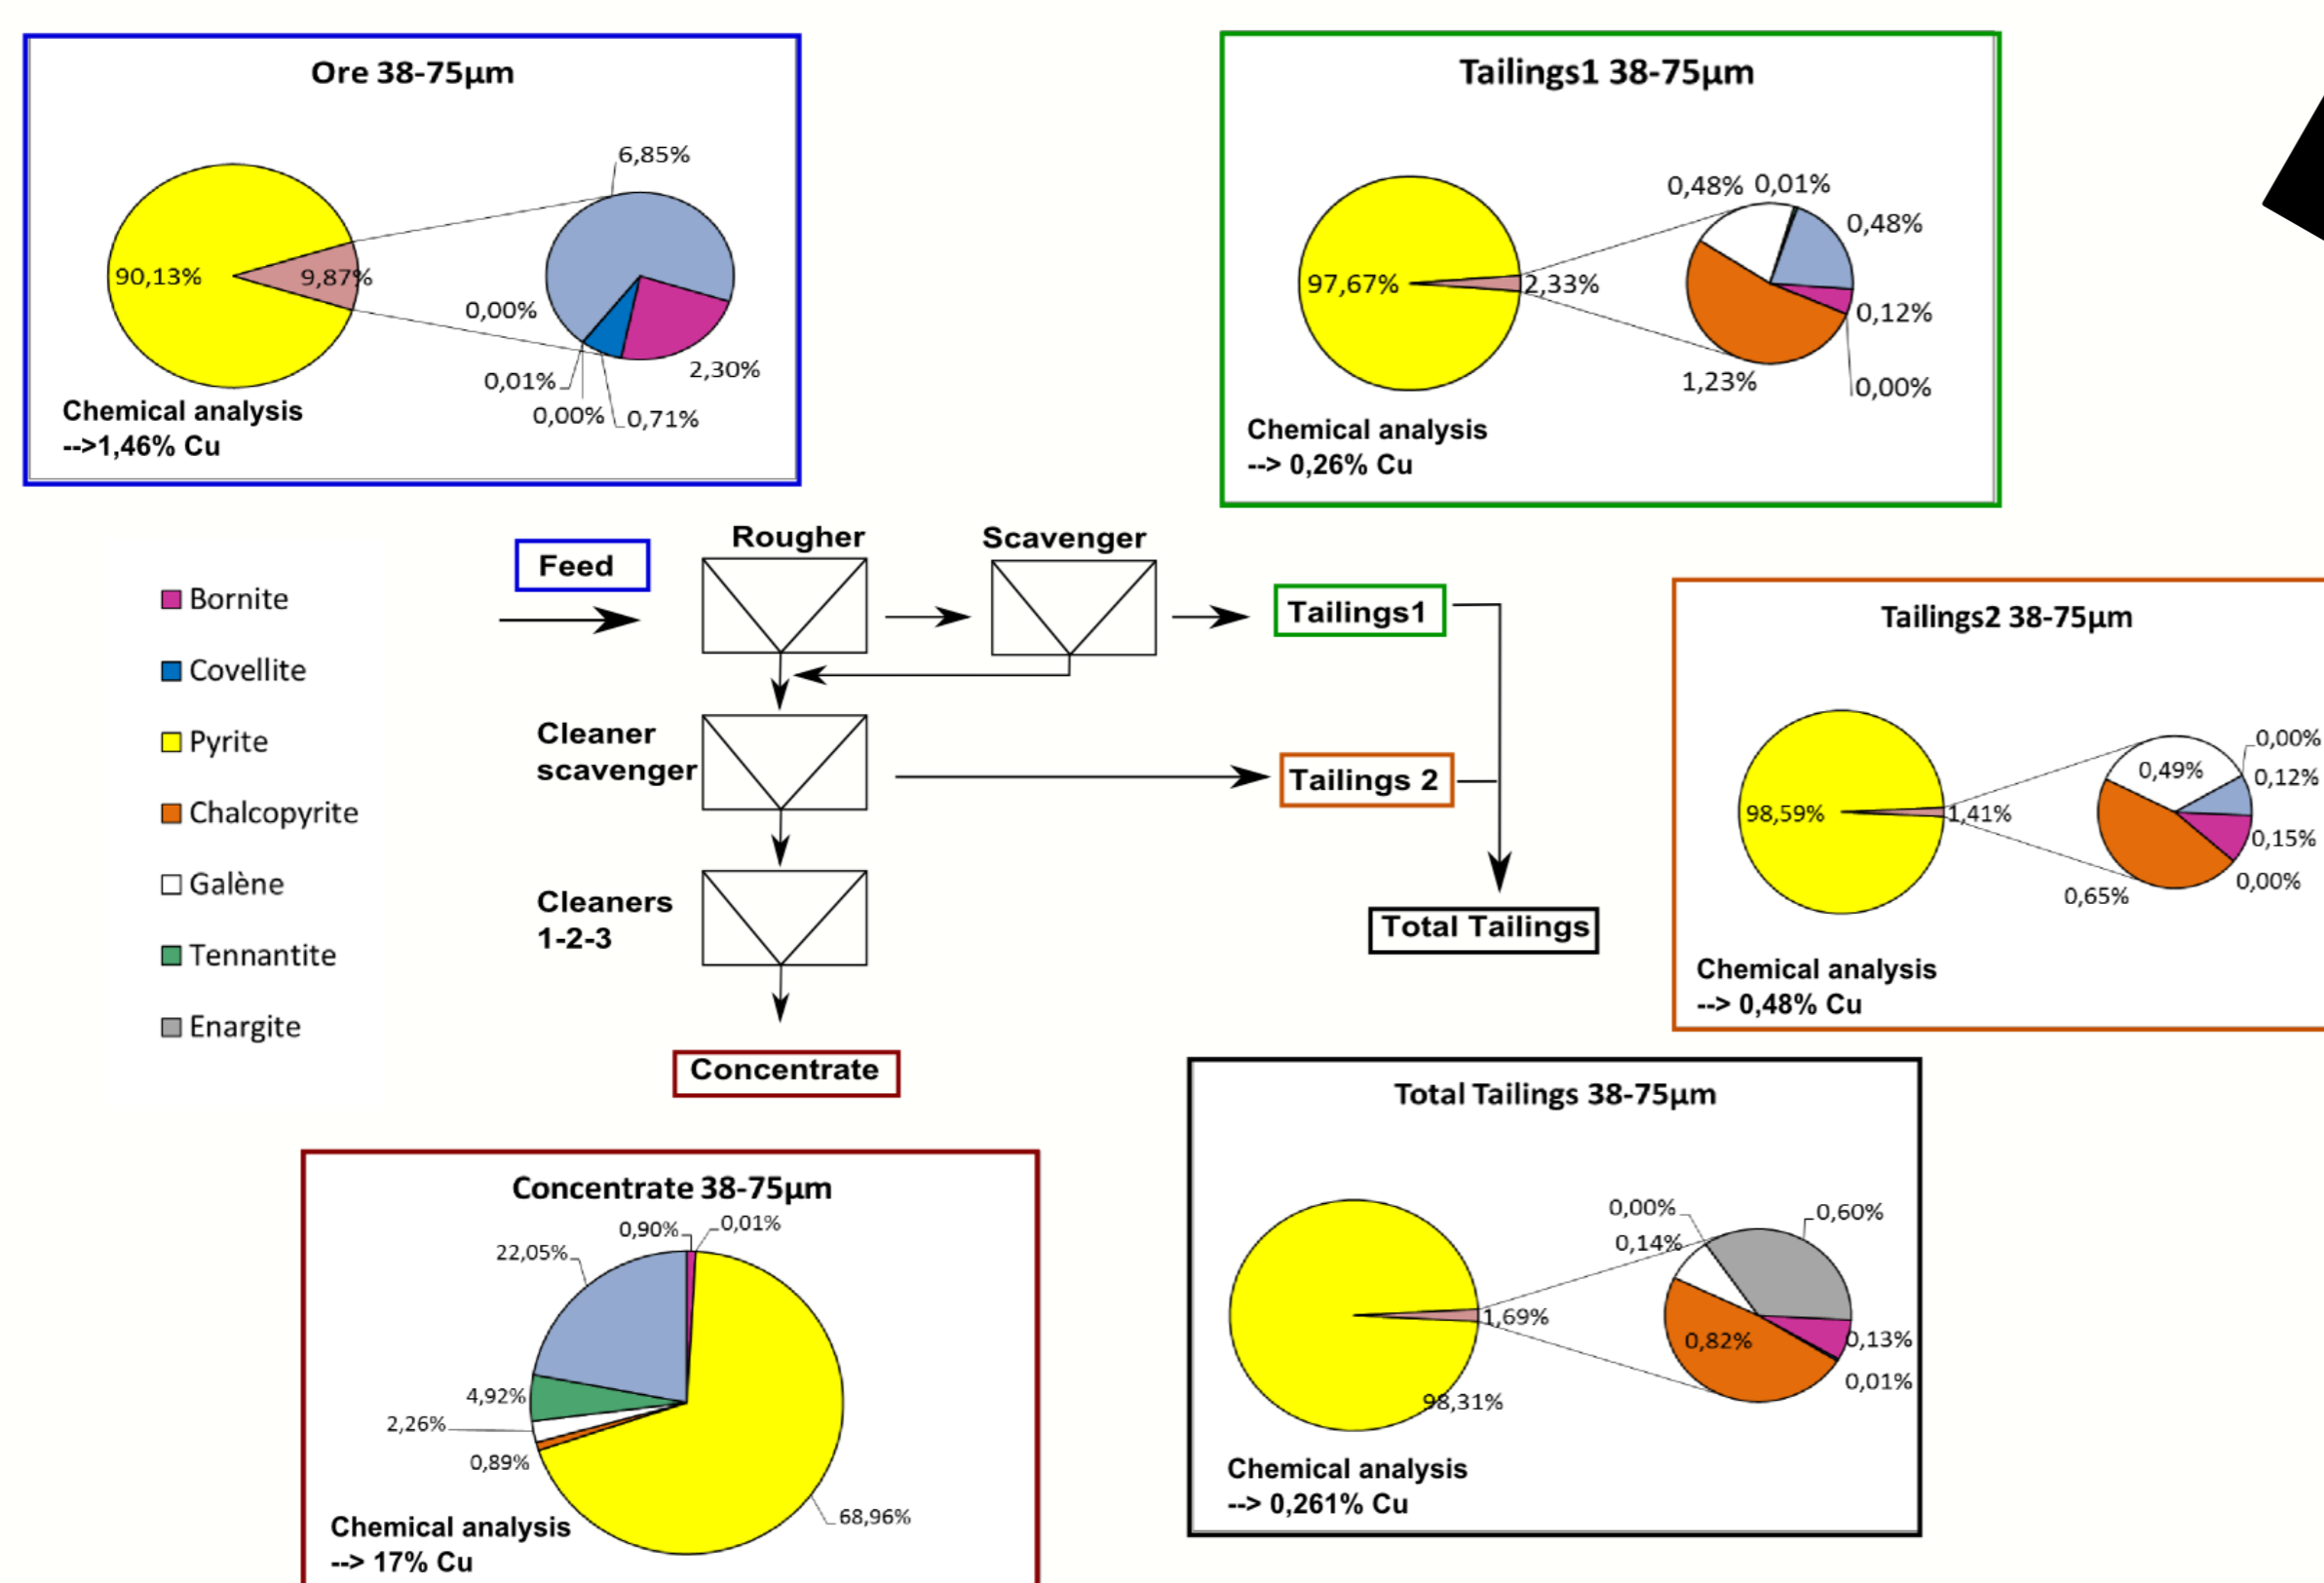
Ore 38-75µm

6,85%
90,13%
9,87%
0,00%
0,01%
2,30%
0,00%
0,71%

Chemical analysis
-->1,46% Cu

Tailings1 38-75µm

0,48% 0,01%
0,48%
97,67%
2,33%
0,12%
1,23%
0,00%

Chemical analysis
--> 0,26% Cu

Bornite
Covellite
Pyrite
Chalcopyrite
Galène
Tennantite
Enargite

Feed
Rougher
Scavenger
Tailings1
Cleaner scavenger
Tailings 2
Cleaners 1-2-3
Total Tailings
Concentrate

Tailings2 38-75µm

0,00%
0,49%
0,12%
98,59%
1,41%
0,15%
0,00%
0,65%

Chemical analysis
--> 0,48% Cu

Concentrate 38-75µm

0,90%
0,01%
22,05%
4,92%
2,26%
0,89%
68,96%

Chemical analysis
--> 17% Cu

Total Tailings 38-75µm

0,00%
0,60%
0,14%
1,69%
0,82%
0,13%
0,01%
98,31%

Chemical analysis
--> 0,261% Cu